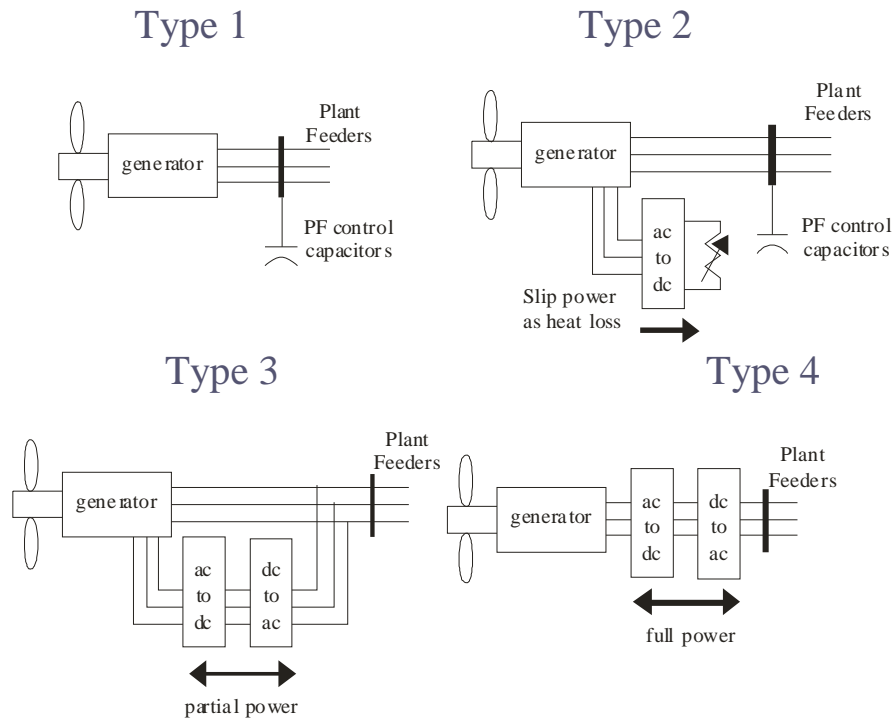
Type 1

generator

Plant Feeders

PF control capacitors

Type 2

generator

Plant Feeders

ac to dc

PF control capacitors

Slip power as heat loss

Type 3

generator

Plant Feeders

ac to dc

dc to ac

partial power

Type 4

generator

ac to dc

dc to ac

Plant Feeders

full power